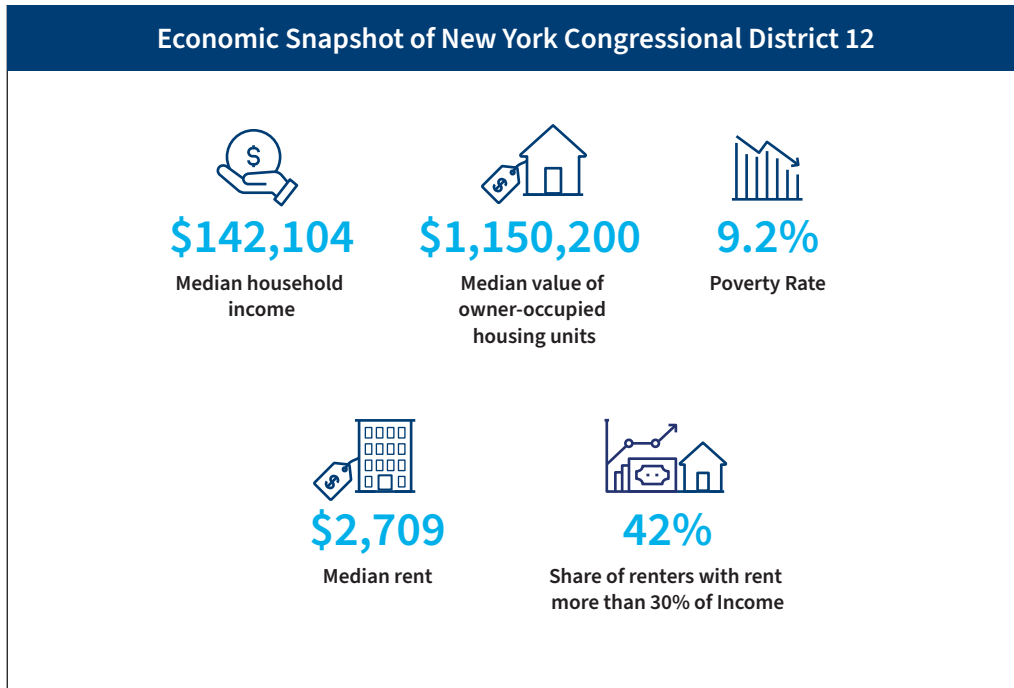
Economic Snapshot of New York Congressional District 12

\$142,104
Median household income

\$1,150,200
Median value of owner-occupied housing units

9.2%
Poverty Rate

\$2,709
Median rent

42%
Share of renters with rent more than 30% of Income